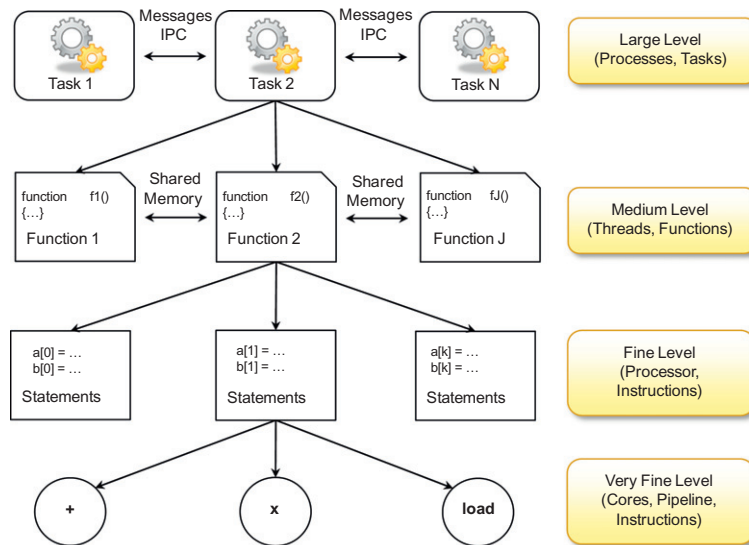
Messages IPC

Messages IPC

Task 1

Task 2

Task N

Large Level (Processes, Tasks)

function f1() {…}
Function 1

Shared Memory

function f2() {…}
Function 2

Shared Memory

function fJ() {…}
Function J

Medium Level (Threads, Functions)

a[0] = …
b[0] = …
Statements

a[1] = …
b[1] = …
Statements

a[k] = …
b[k] = …
Statements

Fine Level (Processor, Instructions)

+

x

load

Very Fine Level (Cores, Pipeline, Instructions)